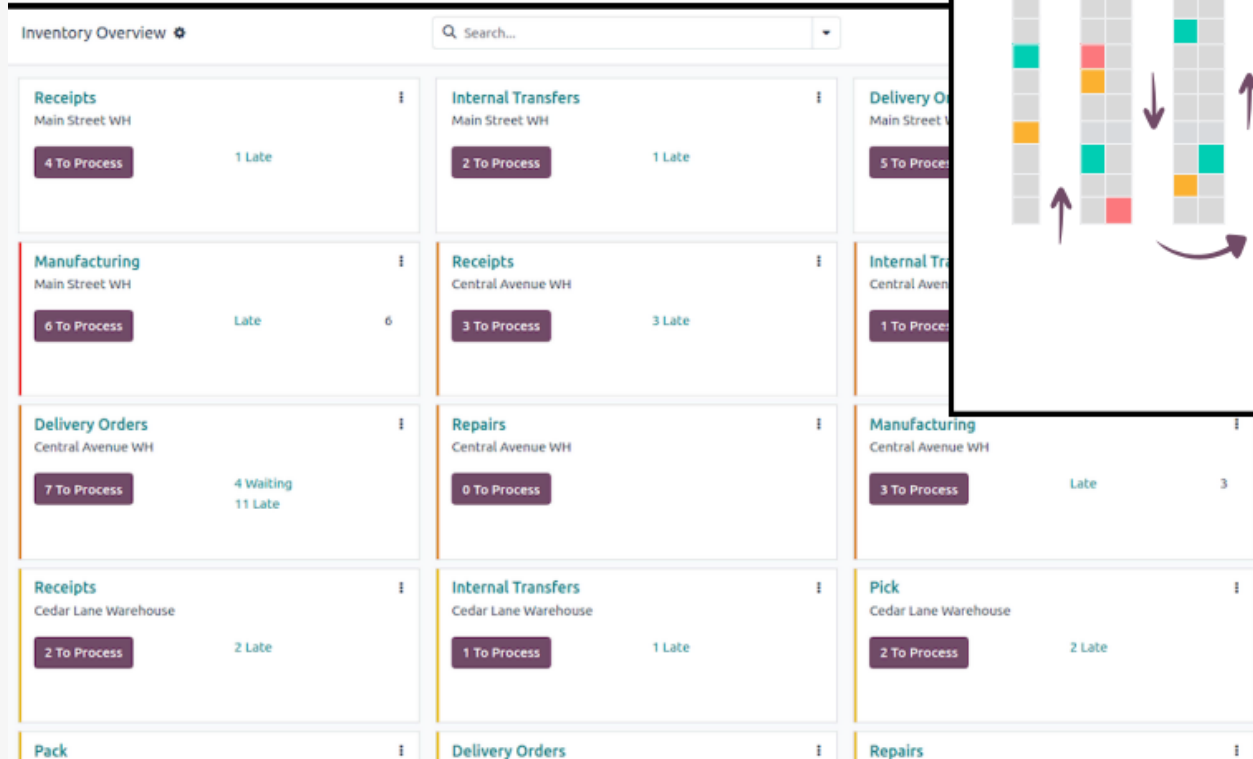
Inventory Overview

Search...

Receipts
Main Street WH
4 To Process
1 Late

Internal Transfers
Main Street WH
2 To Process
1 Late

Delivery O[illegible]
Main Street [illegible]
5 To Proce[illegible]

Manufacturing
Main Street WH
6 To Process
Late
6

Receipts
Central Avenue WH
3 To Process
3 Late

Internal Tr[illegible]
Central Aven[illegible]
1 To Proce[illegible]

Delivery Orders
Central Avenue WH
7 To Process
4 Waiting
11 Late

Repairs
Central Avenue WH
0 To Process

Manufacturing
Central Avenue WH
3 To Process
Late
3

Receipts
Cedar Lane Warehouse
2 To Process
2 Late

Internal Transfers
Cedar Lane Warehouse
1 To Process
1 Late

Pick
Cedar Lane Warehouse
2 To Process
2 Late

Pack

Delivery Orders

Repairs